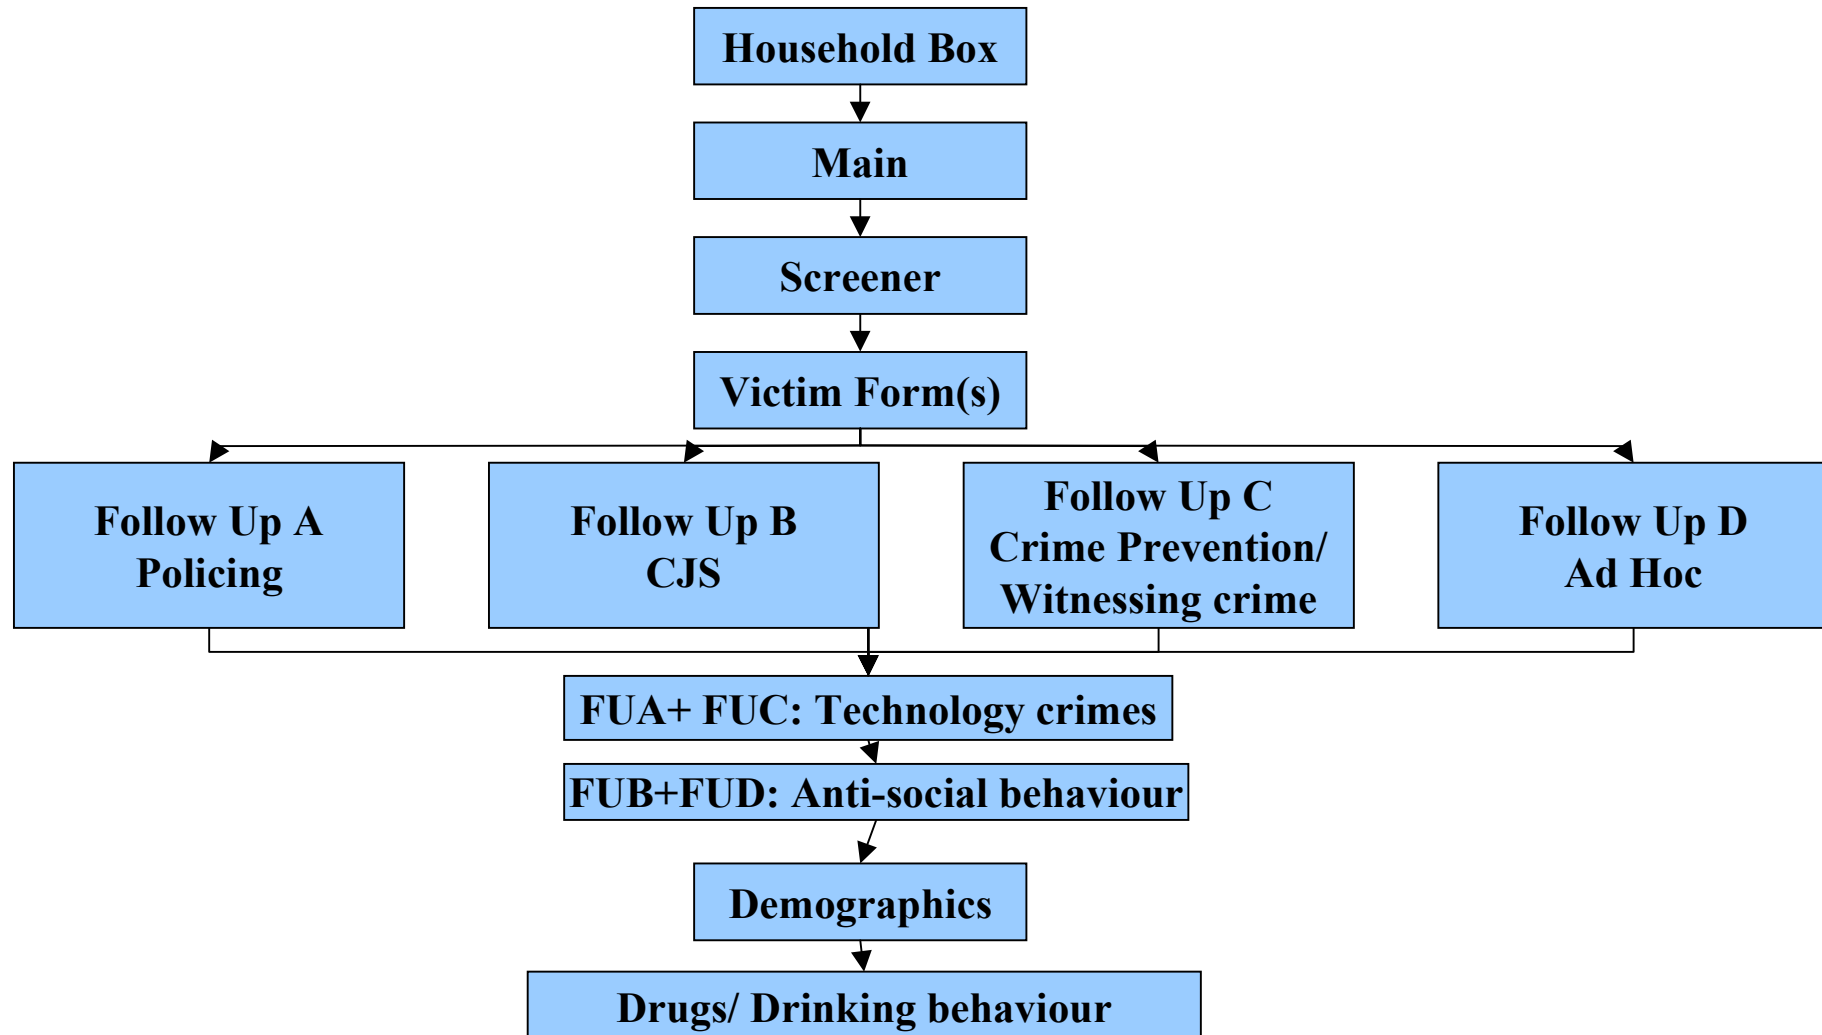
Household Box

Main

Screener

Victim Form(s)

Follow Up A
Policing

Follow Up B
CJS

Follow Up C
Crime Prevention/
Witnessing crime

Follow Up D
Ad Hoc

FUA+ FUC: Technology crimes

FUB+FUD: Anti-social behaviour

Demographics

Drugs/ Drinking behaviour